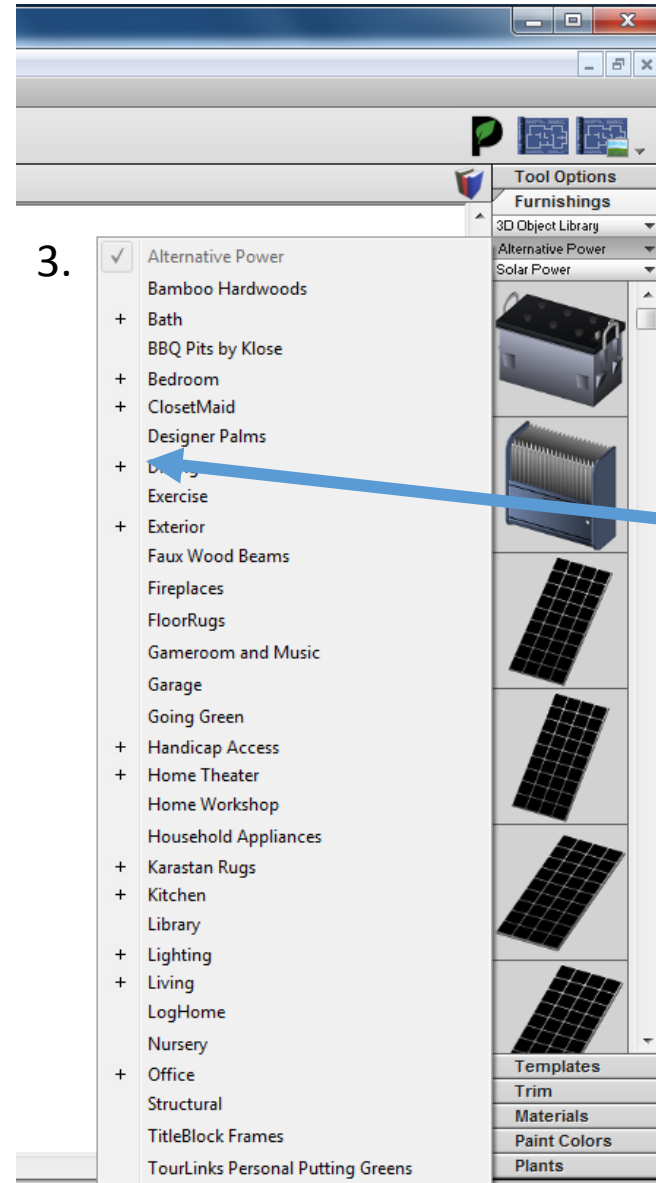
Tool Options
Furnishings
3D Object Library
Alternative Power
Solar Power

3.

✓ Alternative Power
Bamboo Hardwoods
+ Bath
BBQ Pits by Klose
+ Bedroom
+ ClosetMaid
Designer Palms
+ D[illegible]
Exercise
+ Exterior
Faux Wood Beams
Fireplaces
FloorRugs
Gameroom and Music
Garage
Going Green
+ Handicap Access
+ Home Theater
Home Workshop
Household Appliances
+ Karastan Rugs
+ Kitchen
Library
+ Lighting
+ Living
LogHome
Nursery
+ Office
Structural
TitleBlock Frames
TourLinks Personal Putting Greens

Templates
Trim
Materials
Paint Colors
Plants